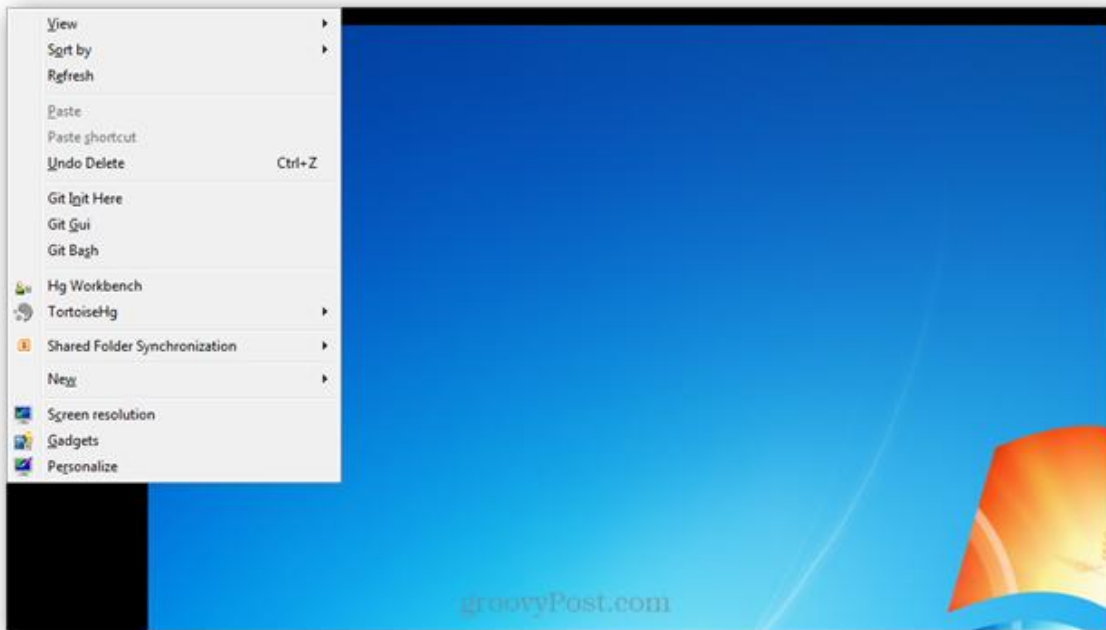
View
Sort by
Refresh

Paste
Paste shortcut
Undo Delete Ctrl+Z

Git Init Here
Git Gui
Git Bash

Hg Workbench
TortoiseHg

Shared Folder Synchronization

New

Screen resolution
Gadgets
Personalize

groovyPost.com